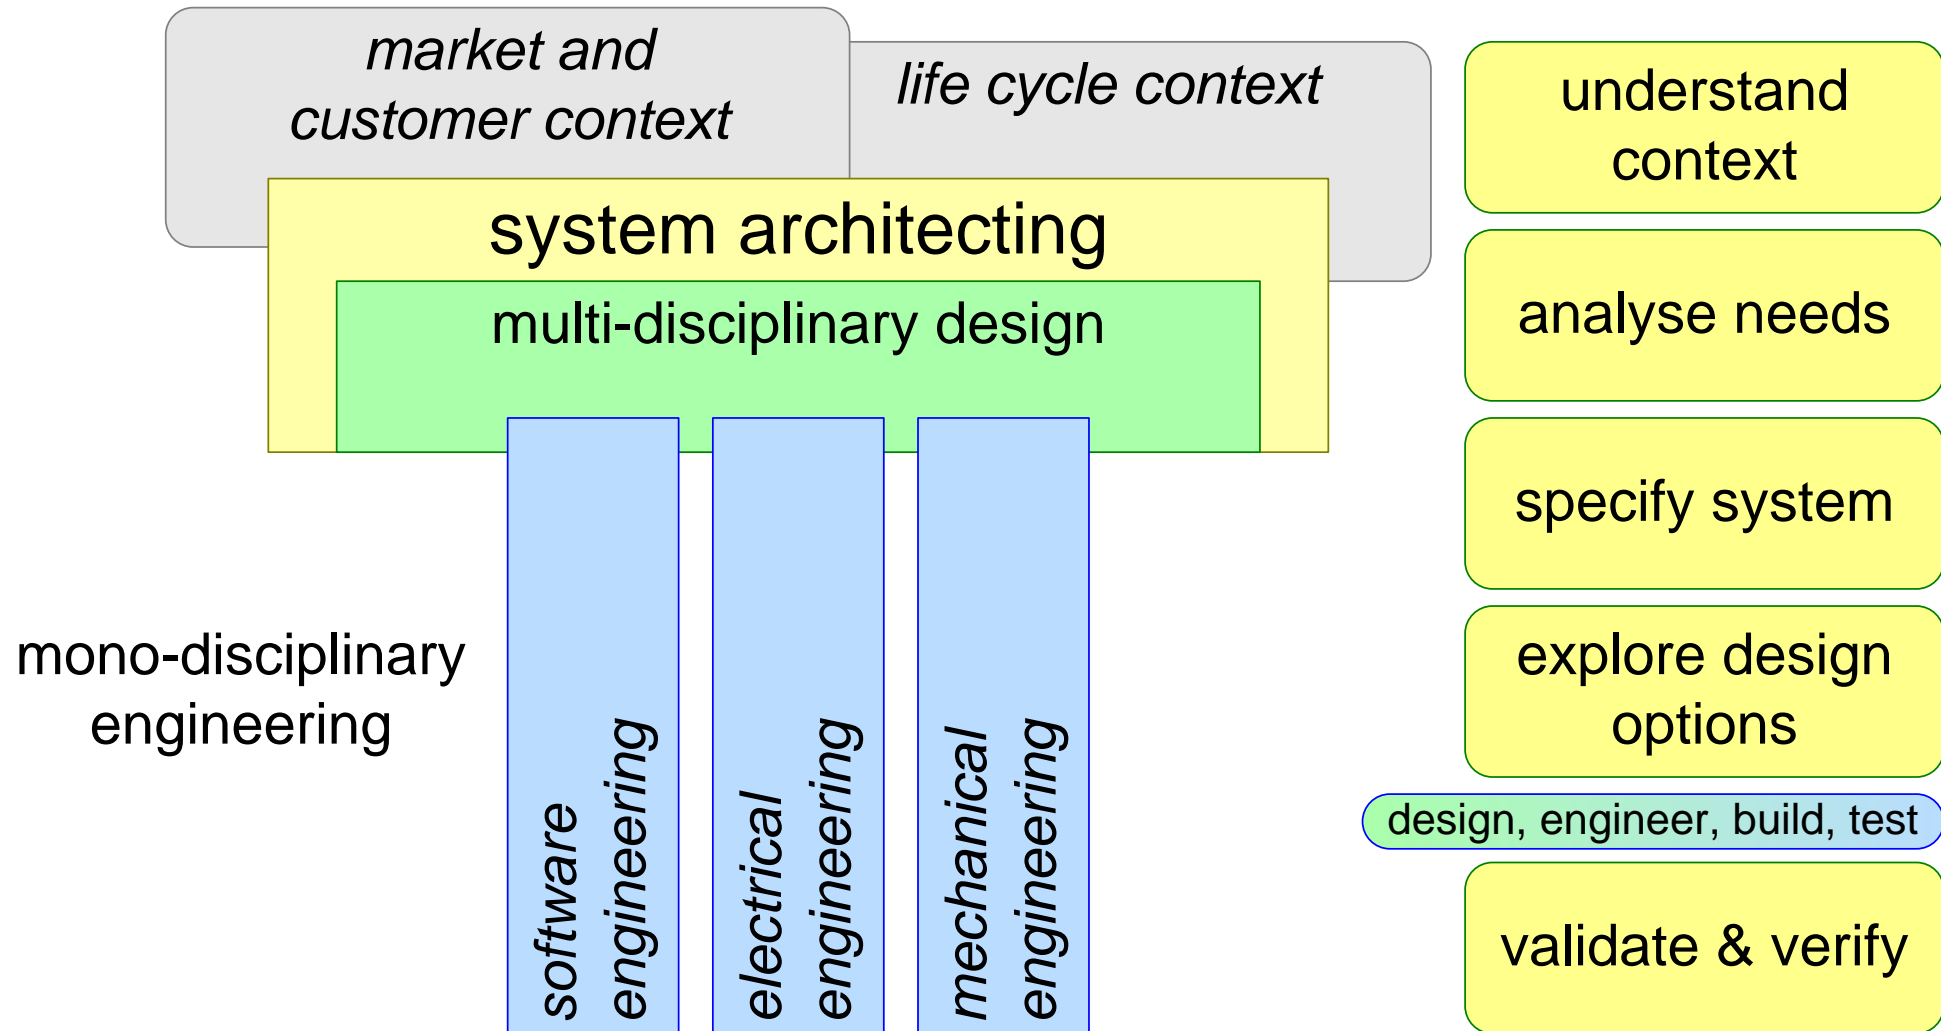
market and customer context

life cycle context

system architecting

multi-disciplinary design

mono-disciplinary engineering

software engineering

electrical engineering

mechanical engineering

understand context

analyse needs

specify system

explore design options

design, engineer, build, test

validate & verify